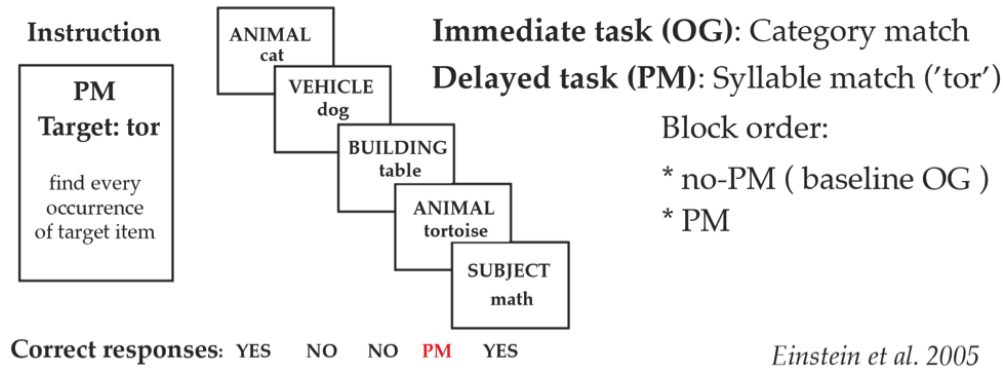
Instruction

PM
Target: tor

find every occurrence of target item

ANIMAL
cat

VEHICLE
dog

BUILDING
table

ANIMAL
tortoise

SUBJECT
math

**Immediate task (OG)**: Category match
**Delayed task (PM)**: Syllable match ('tor')

Block order:
* no-PM ( baseline OG )
* PM

Correct responses: YES NO NO PM YES

Einstein et al. 2005